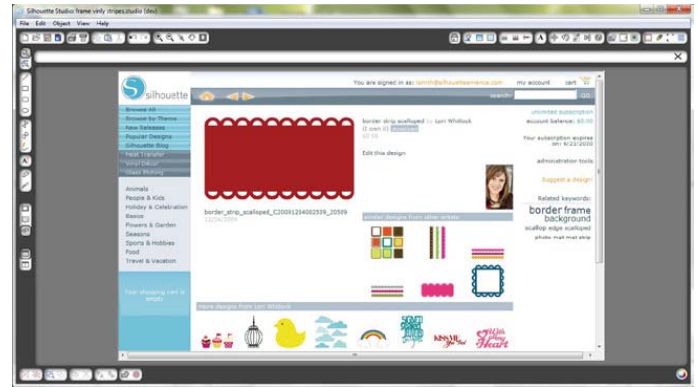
Silhouette Studio frame vinly stripes.studio (dev)

File Edit Object View Help

silhouette

You are signed in as: lsmith@silhouetteamerica.com my account cart

search: GO

Browse All
Browse by Theme
New Releases
Popular Designs
Silhouette Blog
Heat Transfer
Vinyl Décor
Glass Etching

Animals
People & Kids
Holiday & Celebration
Basics
Flowers & Garden
Seasons
Sports & Hobbies
Food
Travel & Vacation

Your shopping cart is empty

border strip scalloped by Lori Whitlock (1 cm X) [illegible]
$0.00

Edit this design

border_strip_scalloped_C20091204002539_20509
12/04/2009

similar designs from other artists

more designs from Lori Whitlock

unlimited subscription
account balance: $0.00
Your subscription expires on: 6/23/2009

administration tools

Suggest a design

Related keywords:
border frame
background
scallop edge scalloped
photo mat mat strip

KISS ME
With Love Heart